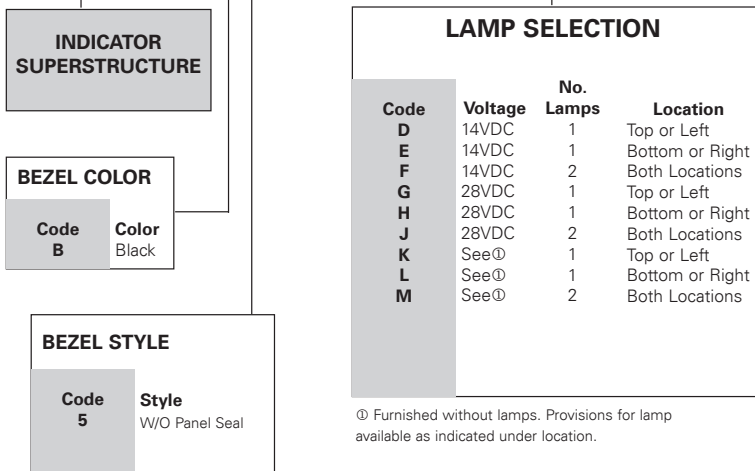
INDICATOR SUPERSTRUCTURE

BEZEL COLOR

| Code | Color |
|---|---|
| B | Black |

BEZEL STYLE

| Code | Style |
|---|---|
| 5 | W/O Panel Seal |

LAMP SELECTION

| Code | Voltage | No. Lamps | Location |
|---|---|---|---|
| D | 14VDC | 1 | Top or Left |
| E | 14VDC | 1 | Bottom or Right |
| F | 14VDC | 2 | Both Locations |
| G | 28VDC | 1 | Top or Left |
| H | 28VDC | 1 | Bottom or Right |
| J | 28VDC | 2 | Both Locations |
| K | See① | 1 | Top or Left |
| L | See① | 1 | Bottom or Right |
| M | See① | 2 | Both Locations |

① Furnished without lamps. Provisions for lamp available as indicated under location.